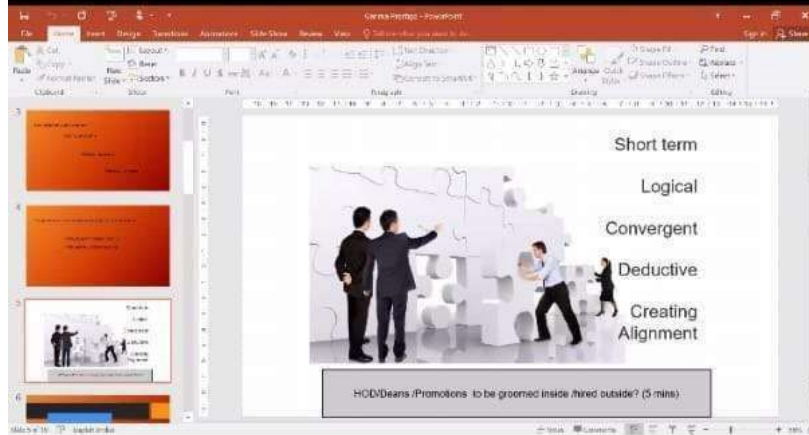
Sarma Prestige - PowerPoint

File Home Insert Design Transitions Animations Slide Show Review View

Sign in Share

Clipboard Slides Font Paragraph Drawing Editing

Short term

Logical

Convergent

Deductive

Creating Alignment

HOD/Deans /Promotions to be groomed inside /hired outside? (5 mins)

Slide 5 of 16 English (India) Notes Comments